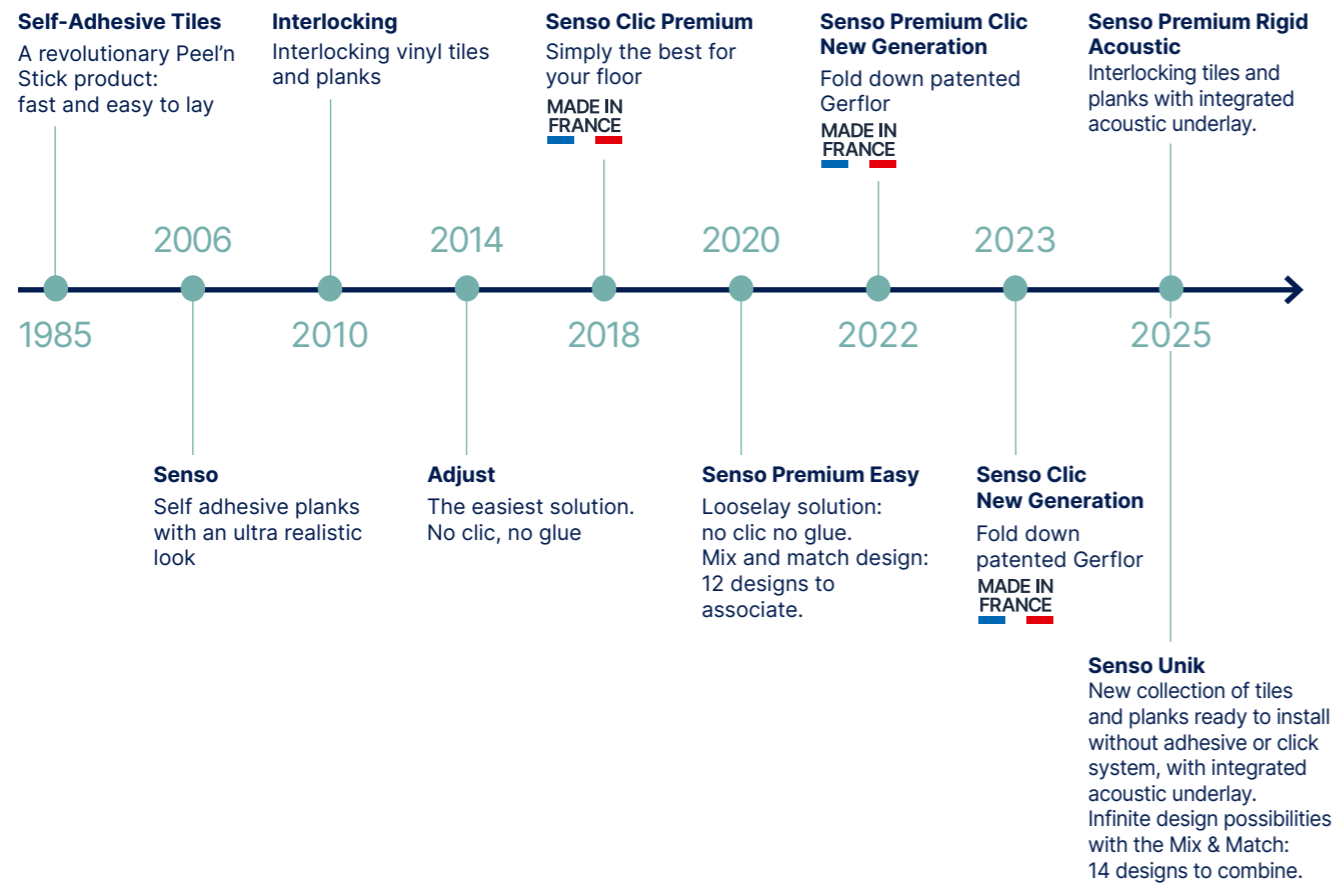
**Self-Adhesive Tiles**
A revolutionary Peel'n Stick product: fast and easy to lay

**Interlocking**
Interlocking vinyl tiles and planks

**Senso Clic Premium**
Simply the best for your floor
MADE IN FRANCE

**Senso Premium Clic New Generation**
Fold down patented Gerflor
MADE IN FRANCE

**Senso Premium Rigid Acoustic**
Interlocking tiles and planks with integrated acoustic underlay.

2006

2014

2020

2023

1985

2010

2018

2022

2025

**Senso**
Self adhesive planks with an ultra realistic look

**Adjust**
The easiest solution. No clic, no glue

**Senso Premium Easy**
Looselay solution: no clic no glue. Mix and match design: 12 designs to associate.

**Senso Clic New Generation**
Fold down patented Gerflor
MADE IN FRANCE

**Senso Unik**
New collection of tiles and planks ready to install without adhesive or click system, with integrated acoustic underlay. Infinite design possibilities with the Mix & Match: 14 designs to combine.